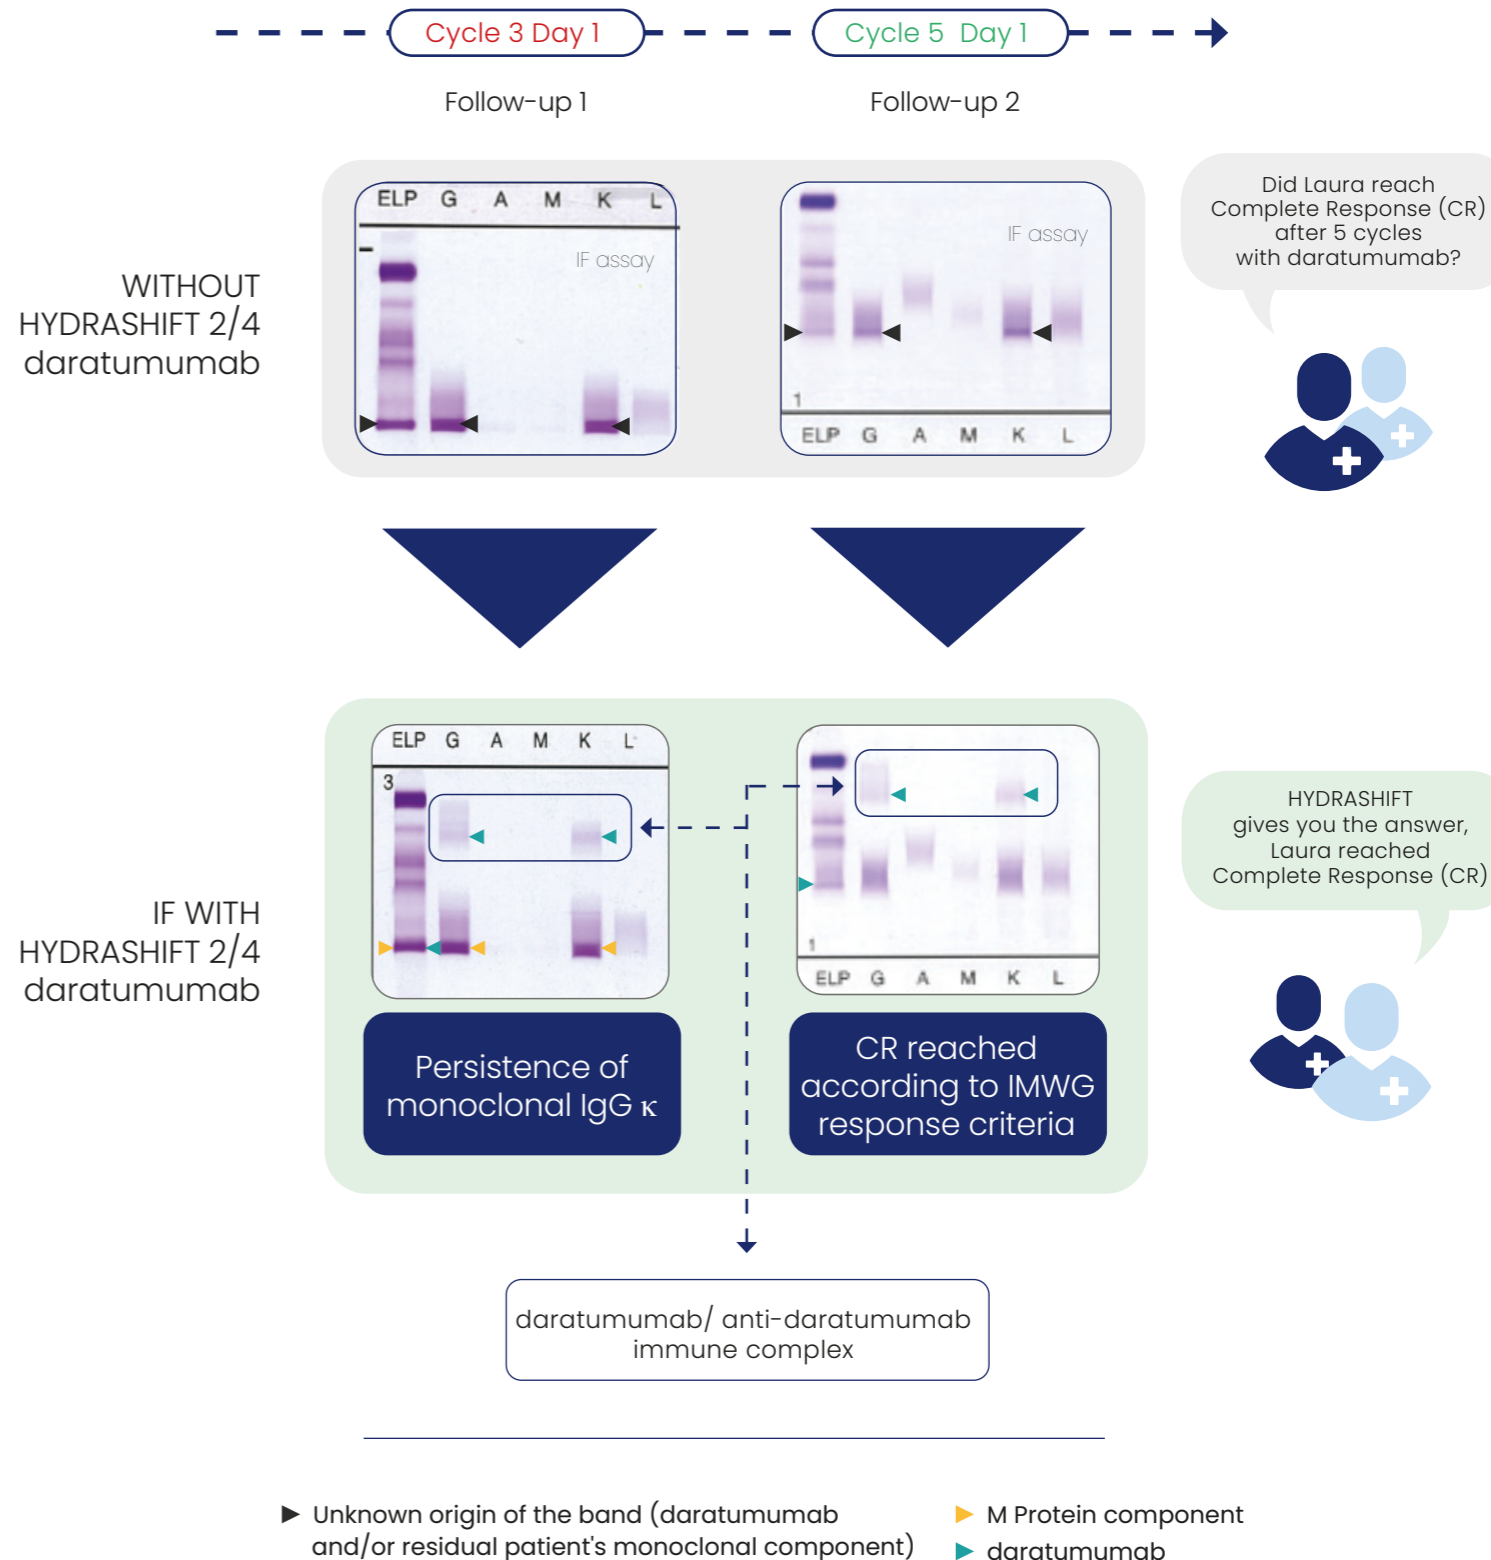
Cycle 3 Day 1

Cycle 5 Day 1

Follow-up 1

Follow-up 2

WITHOUT HYDRASHIFT 2/4 daratumumab

ELP G A M K L

IF assay

IF assay

1

ELP G A M K L

Did Laura reach Complete Response (CR) after 5 cycles with daratumumab?

IF WITH HYDRASHIFT 2/4 daratumumab

ELP G A M K L

3

1

ELP G A M K L

Persistence of monoclonal IgG κ

CR reached according to IMWG response criteria

HYDRASHIFT gives you the answer, Laura reached Complete Response (CR)

daratumumab/ anti-daratumumab immune complex

▶ Unknown origin of the band (daratumumab and/or residual patient's monoclonal component)

▶ M Protein component

▶ daratumumab